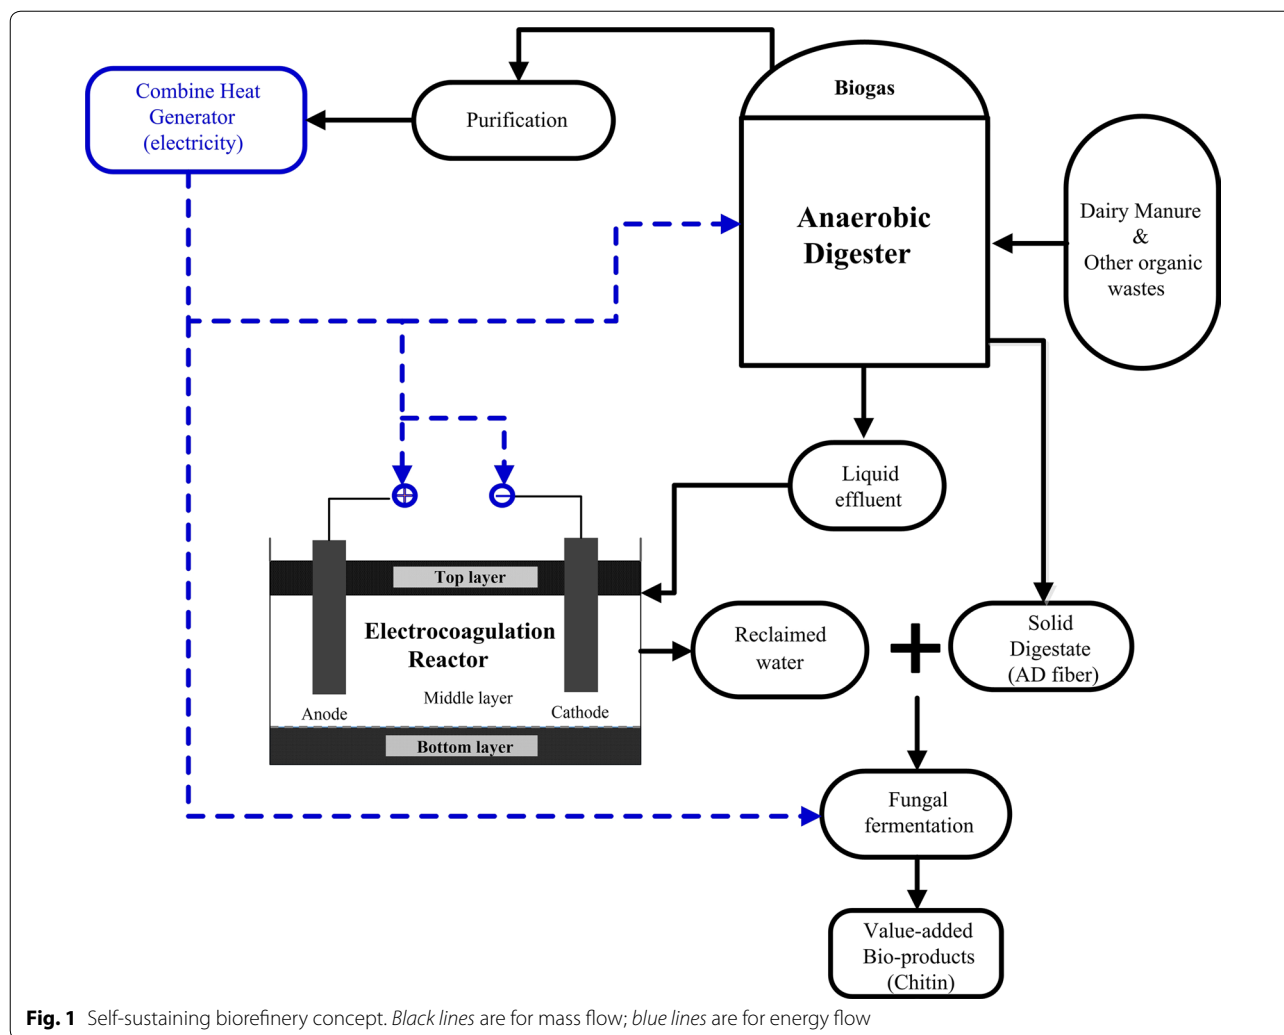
Combine Heat Generator (electricity)

Purification

Biogas

Anaerobic Digester

Dairy Manure & Other organic wastes

Liquid effluent

Top layer

Electrocoagulation Reactor

Middle layer

Anode

Cathode

Bottom layer

Reclaimed water

+

Solid Digestate (AD fiber)

Fungal fermentation

Value-added Bio-products (Chitin)

**Fig. 1** Self-sustaining biorefinery concept. *Black lines* are for mass flow; *blue lines* are for energy flow